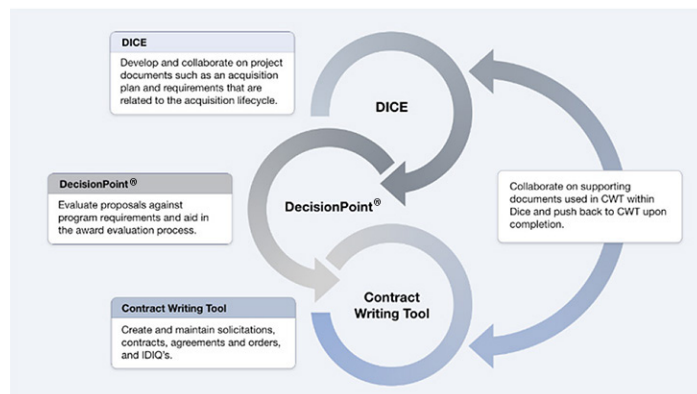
DICE

Develop and collaborate on project documents such as an acquisition plan and requirements that are related to the acquisition lifecycle.

DecisionPoint®

Evaluate proposals against program requirements and aid in the award evaluation process.

Contract Writing Tool

Create and maintain solicitations, contracts, agreements and orders, and IDIQ's.

DICE

DecisionPoint®

Contract Writing Tool

Collaborate on supporting documents used in CWT within Dice and push back to CWT upon completion.